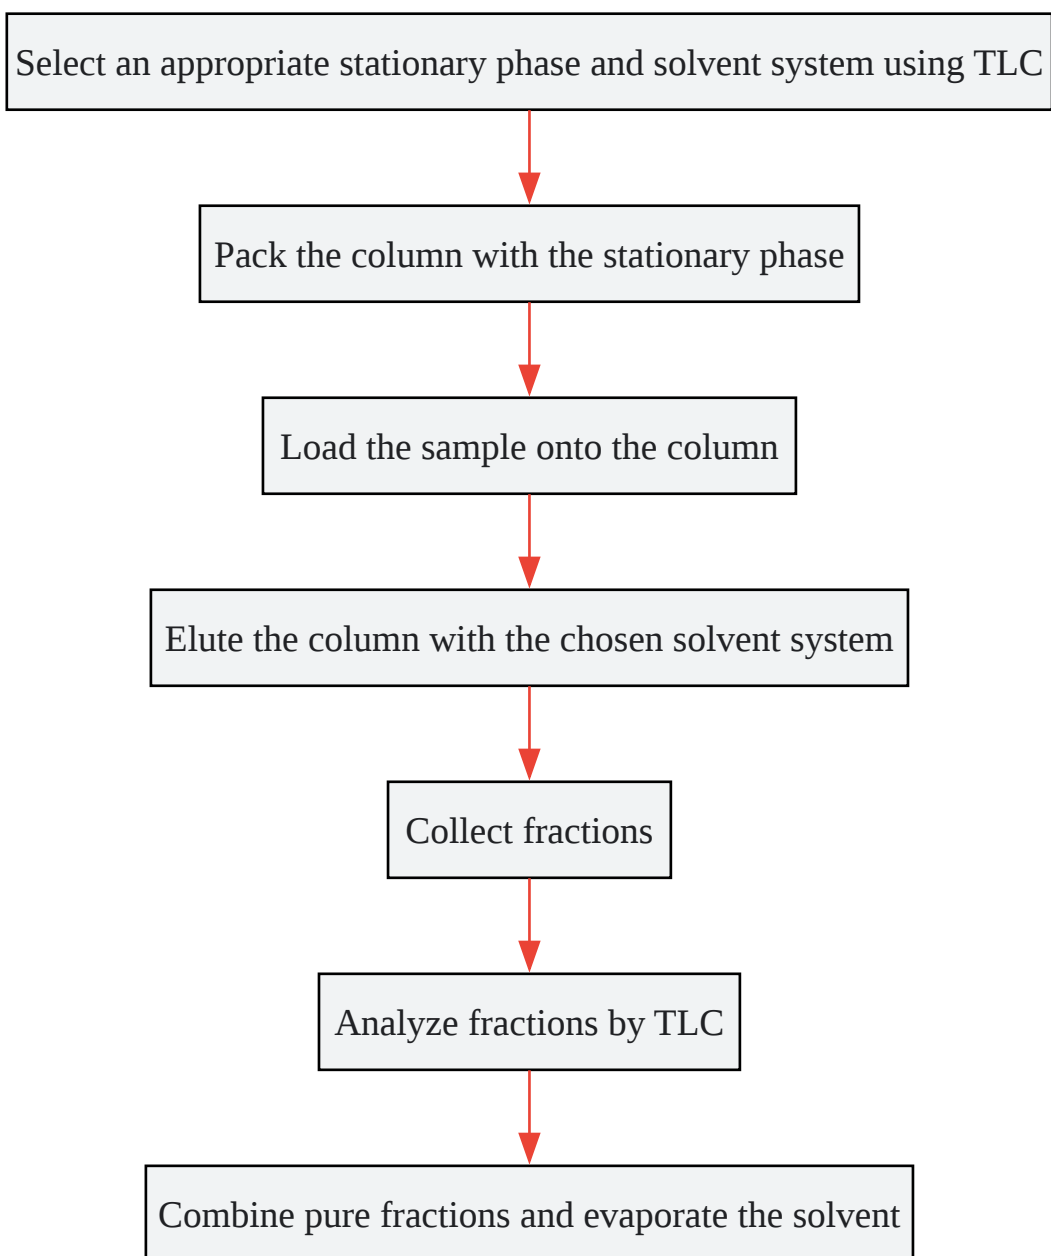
Select an appropriate stationary phase and solvent system using TLC

Pack the column with the stationary phase

Load the sample onto the column

Elute the column with the chosen solvent system

Collect fractions

Analyze fractions by TLC

Combine pure fractions and evaporate the solvent